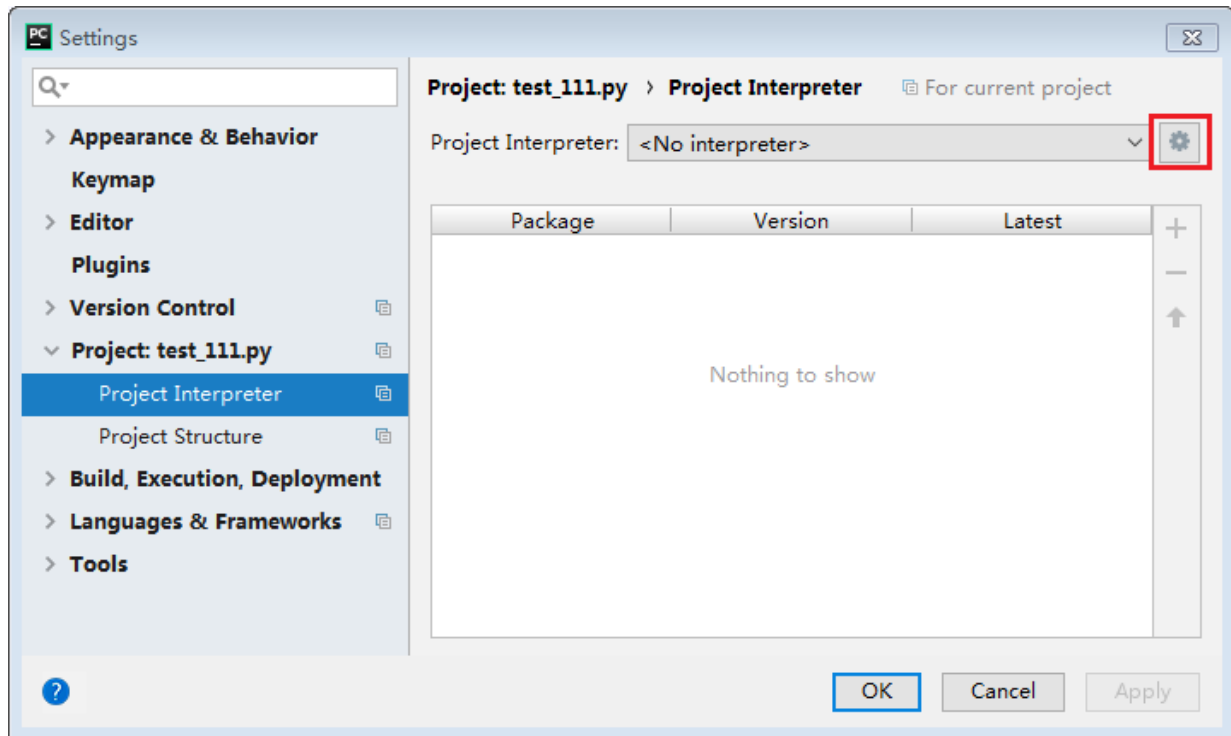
PC Settings

Q▾

> Appearance & Behavior
Keymap
> Editor
Plugins
> Version Control
⌄ Project: test_111.py
Project Interpreter
Project Structure
> Build, Execution, Deployment
> Languages & Frameworks
> Tools

Project: test_111.py › Project Interpreter For current project

Project Interpreter: <No interpreter>

| Package | Version | Latest |
|---|---|---|

Nothing to show

OK Cancel Apply